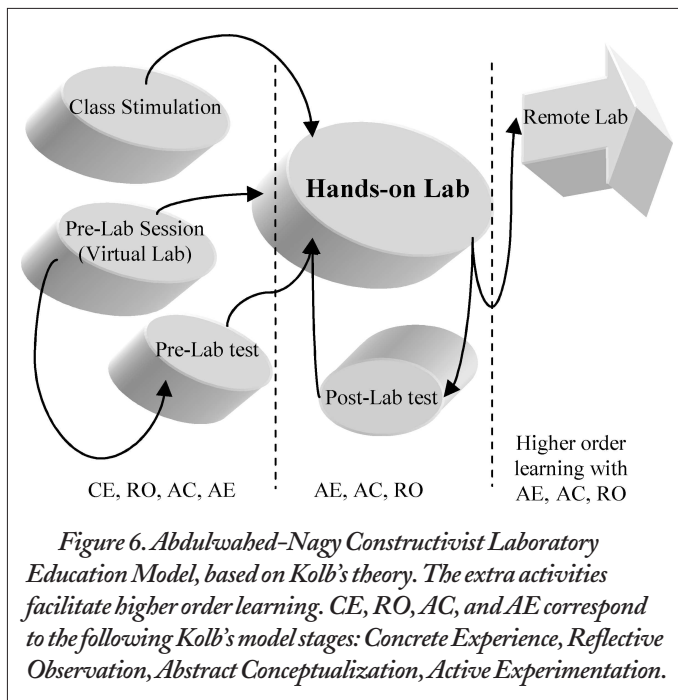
Class Stimulation

Hands-on Lab

Remote Lab

Pre-Lab Session (Virtual Lab)

Pre-Lab test

Post-Lab test

CE, RO, AC, AE

AE, AC, RO

Higher order learning with AE, AC, RO

Figure 6. Abdulwahed-Nagy Constructivist Laboratory Education Model, based on Kolb's theory. The extra activities facilitate higher order learning. CE, RO, AC, and AE correspond to the following Kolb's model stages: Concrete Experience, Reflective Observation, Abstract Conceptualization, Active Experimentation.